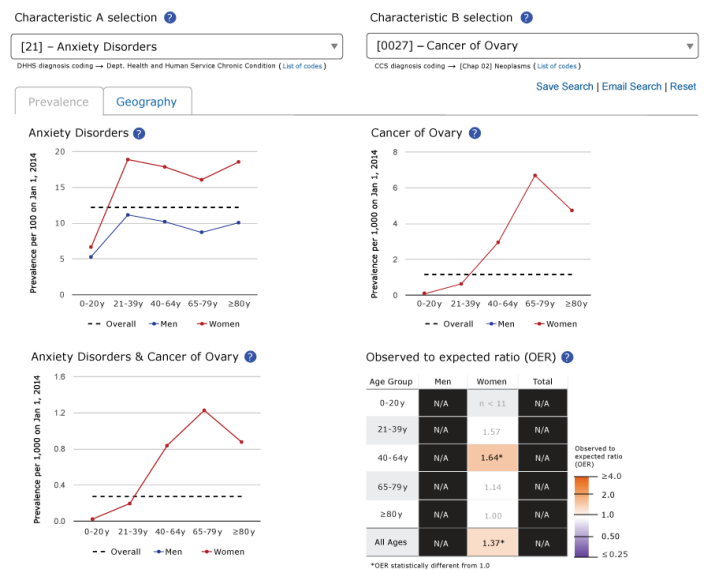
Characteristic A selection ?

[21] – Anxiety Disorders

DHHS diagnosis coding → Dept. Health and Human Service Chronic Condition (List of codes)

Characteristic B selection ?

[0027] – Cancer of Ovary

CCS diagnosis coding → [Chap 02] Neoplasms (List of codes)

Prevalence | Geography

Save Search | Email Search | Reset

Anxiety Disorders ?

Prevalence per 100 on Jan 1, 2014

20, 15, 10, 5, 0

0-20y, 21-39y, 40-64y, 65-79y, ≥80y

Overall, Men, Women

Cancer of Ovary ?

Prevalence per 1,000 on Jan 1, 2014

8, 6, 4, 2, 0

0-20y, 21-39y, 40-64y, 65-79y, ≥80y

Overall, Men, Women

Anxiety Disorders & Cancer of Ovary ?

Prevalence per 1,000 on Jan 1, 2014

1.6, 1.2, 0.8, 0.4, 0.0

0-20y, 21-39y, 40-64y, 65-79y, ≥80y

Overall, Men, Women

Observed to expected ratio (OER) ?

| Age Group | Men | Women | Total |
|---|---|---|---|
| 0-20y | N/A | n < 11 | N/A |
| 21-39y | N/A | 1.57 | N/A |
| 40-64y | N/A | 1.64* | N/A |
| 65-79y | N/A | 1.14 | N/A |
| ≥80y | N/A | 1.00 | N/A |
| All Ages | N/A | 1.37* | N/A |

Observed to expected ratio (OER)

≥4.0, 2.0, 1.0, 0.50, ≤0.25

*OER statistically different from 1.0